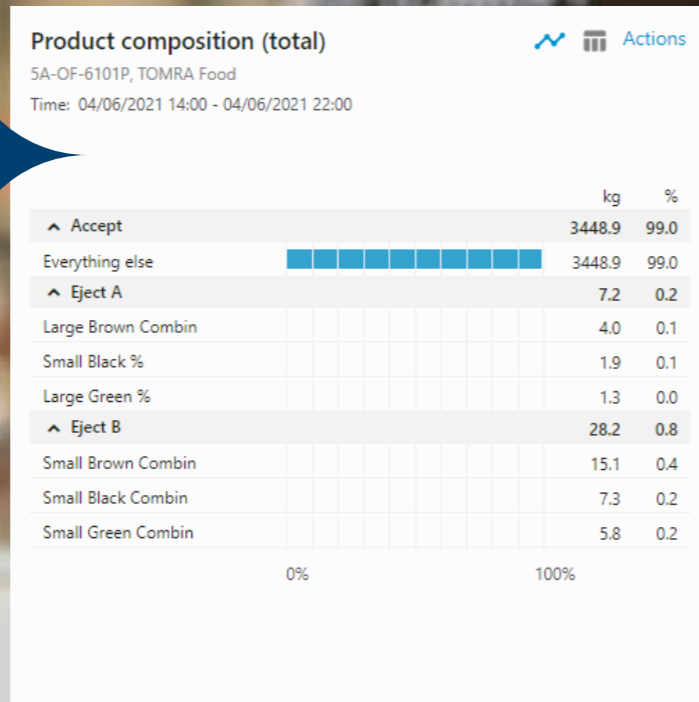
Product composition (total)

Actions

5A-OF-6101P, TOMRA Food

Time: 04/06/2021 14:00 - 04/06/2021 22:00

| | kg | % |
|---|---|---|
| ^ Accept | 3448.9 | 99.0 |
| Everything else | 3448.9 | 99.0 |
| ^ Eject A | 7.2 | 0.2 |
| Large Brown Combin | 4.0 | 0.1 |
| Small Black % | 1.9 | 0.1 |
| Large Green % | 1.3 | 0.0 |
| ^ Eject B | 28.2 | 0.8 |
| Small Brown Combin | 15.1 | 0.4 |
| Small Black Combin | 7.3 | 0.2 |
| Small Green Combin | 5.8 | 0.2 |

0% 100%